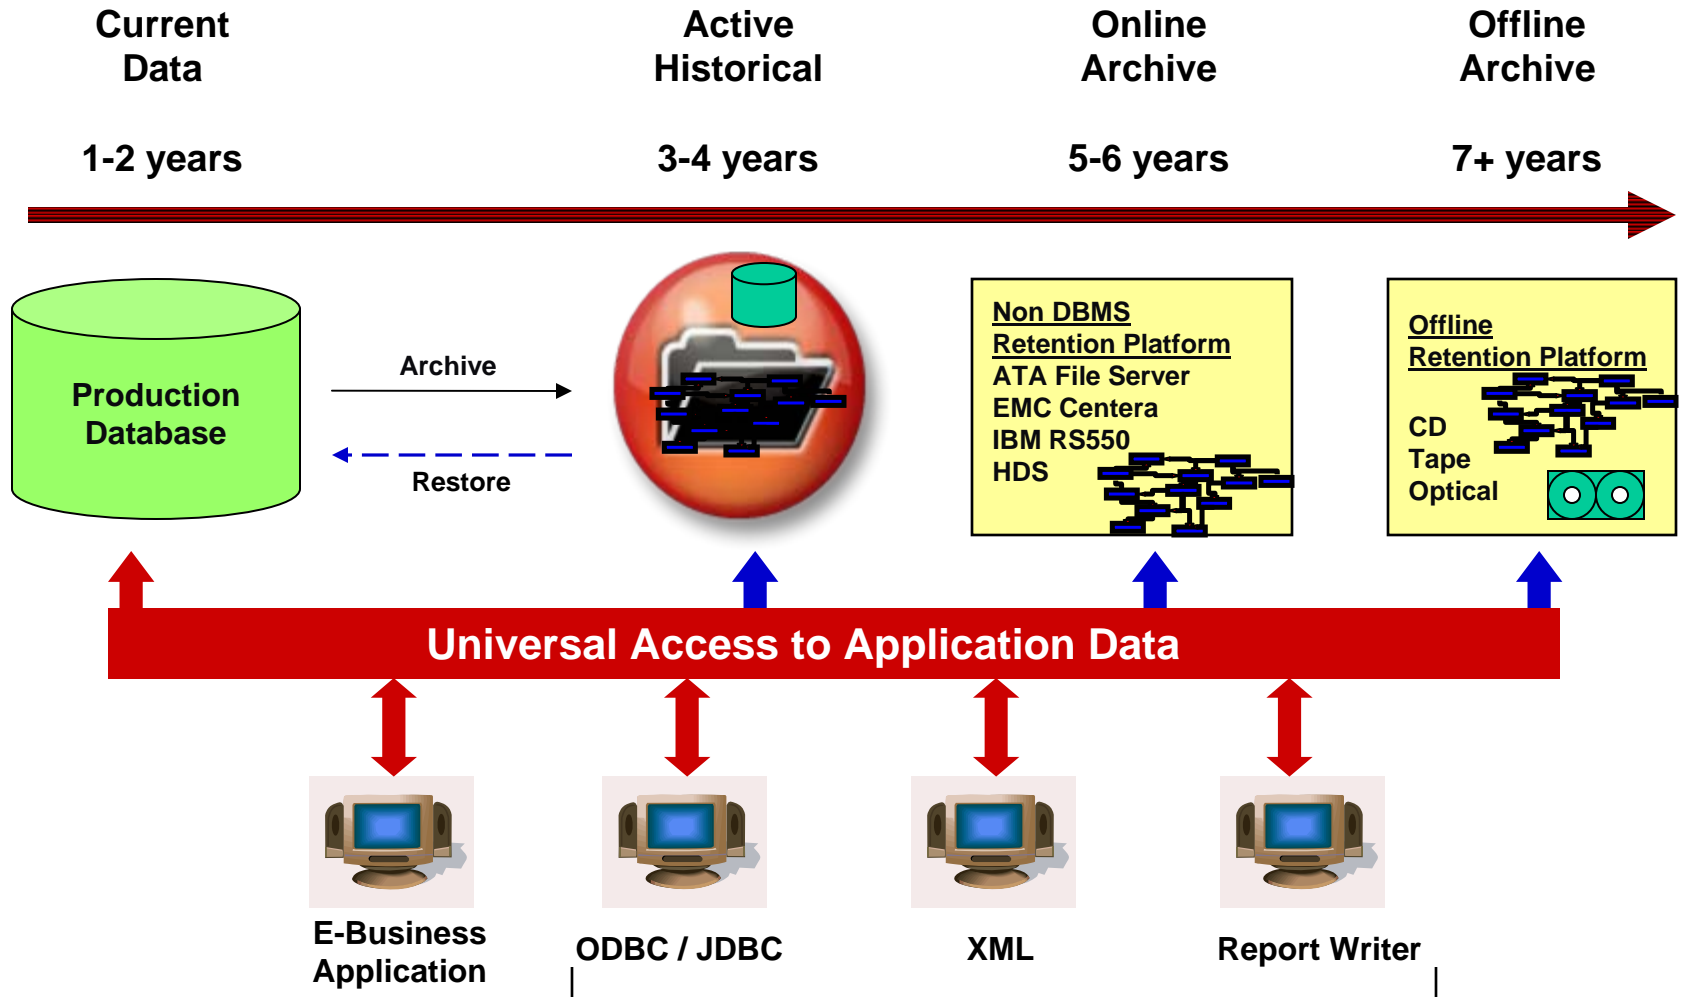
Current Data

1-2 years

Active Historical

3-4 years

Online Archive

5-6 years

Offline Archive

7+ years

Production Database

Archive

Restore

Non DBMS
Retention Platform
ATA File Server
EMC Centera
IBM RS550
HDS

Offline
Retention Platform
CD
Tape
Optical

Universal Access to Application Data

E-Business Application

ODBC / JDBC

XML

Report Writer